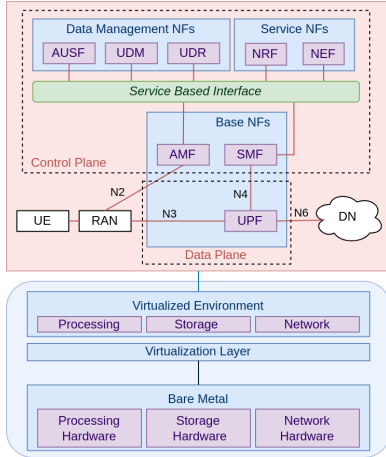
Data Management NFs
AUSF
UDM
UDR
Service NFs
NRF
NEF
Service Based Interface
Base NFs
AMF
SMF
Control Plane
N2
N4
UE
RAN
N3
UPF
N6
DN
Data Plane
Virtualized Environment
Processing
Storage
Network
Virtualization Layer
Bare Metal
Processing Hardware
Storage Hardware
Network Hardware